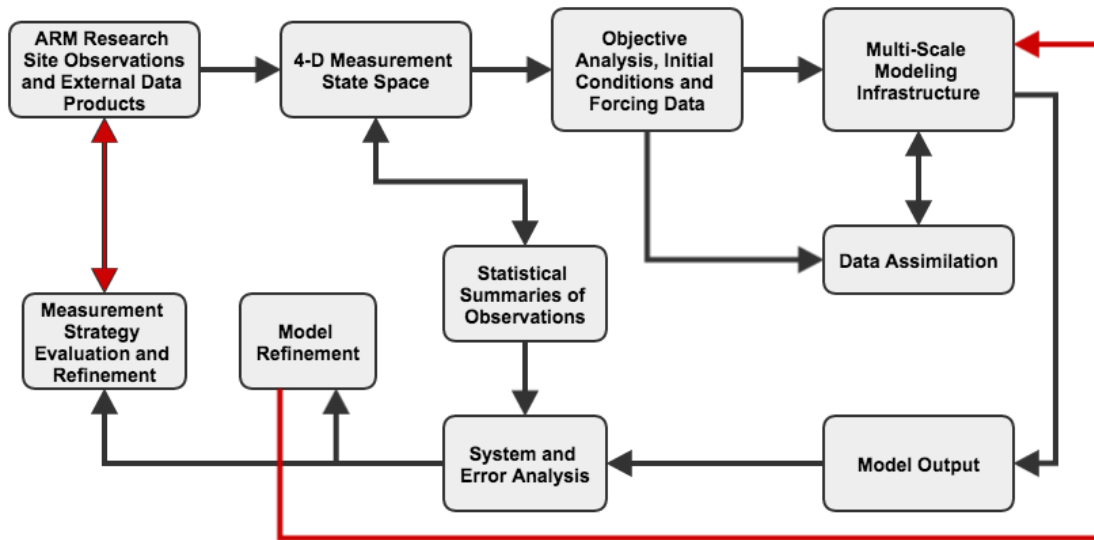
ARM Research Site Observations and External Data Products

4-D Measurement State Space

Objective Analysis, Initial Conditions and Forcing Data

Multi-Scale Modeling Infrastructure

Data Assimilation

Statistical Summaries of Observations

Measurement Strategy Evaluation and Refinement

Model Refinement

System and Error Analysis

Model Output